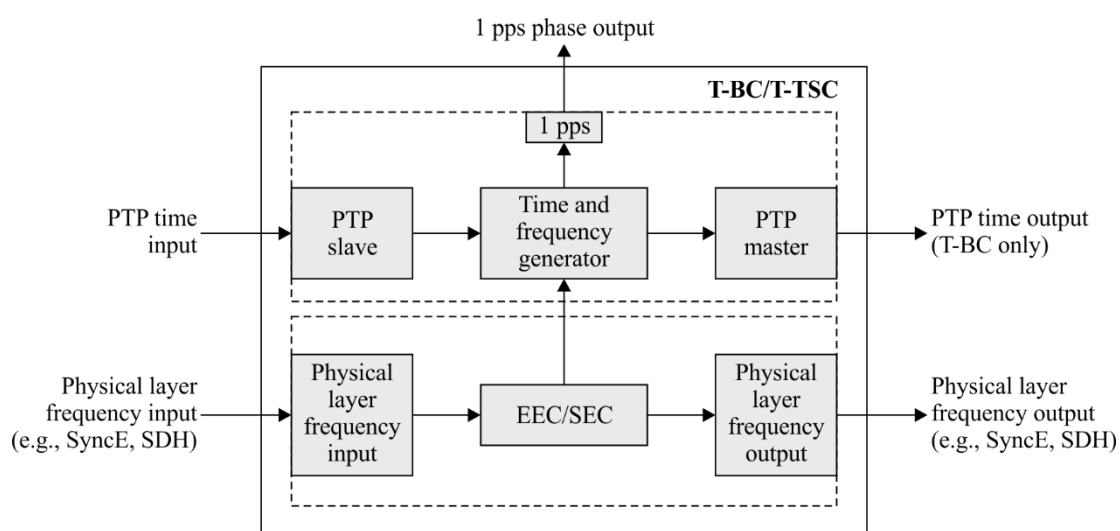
1 pps phase output

T-BC/T-TSC

1 pps

PTP time input

PTP slave

Time and frequency generator

PTP master

PTP time output (T-BC only)

Physical layer frequency input (e.g., SyncE, SDH)

Physical layer frequency input

EEC/SEC

Physical layer frequency output

Physical layer frequency output (e.g., SyncE, SDH)